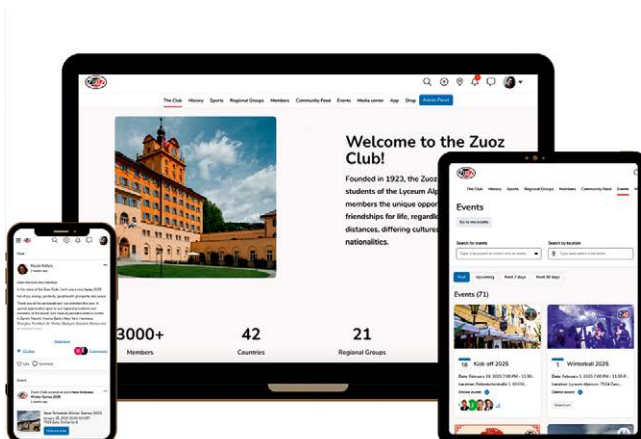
The Club History Sports Regional Groups Members Community Feed Events Media center App Shop Admin Panel

Welcome to the Zuoz Club!

Founded in 1923, the Zuoz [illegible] students of the Lyceum Alp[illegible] members the unique oppo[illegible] friendships for life, regardl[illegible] distances, differing culture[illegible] nationalities.

3000+
Members

42
Countries

21
Regional Groups

The Club History Sports Regional Groups Members Community Feed Events

Events

Go to my events

Search for events

Search by location

Type a keyword to search event or dates

Type and select a location

Past Upcoming Next 7 days Next 30 days

Events (71)

18 Kick off 2025

1 Winterball 2025

Location: Ristorante Lucien 1, 10.11

Location: Lyceum Alpinum, 7524 Zuoz

Online event

Online event

Feed

Nicole Raffeiner

Dear club fans and alumni,

In the name of the Zuoz Club, I wish you a very happy 2025 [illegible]

Read more

Like Comment

Zuoz Club

New Schedule Winter Games 2025

New Schedule Winter Games 2025
January 28, 2025 8:00 AM
7524 Zuoz, Switzerland